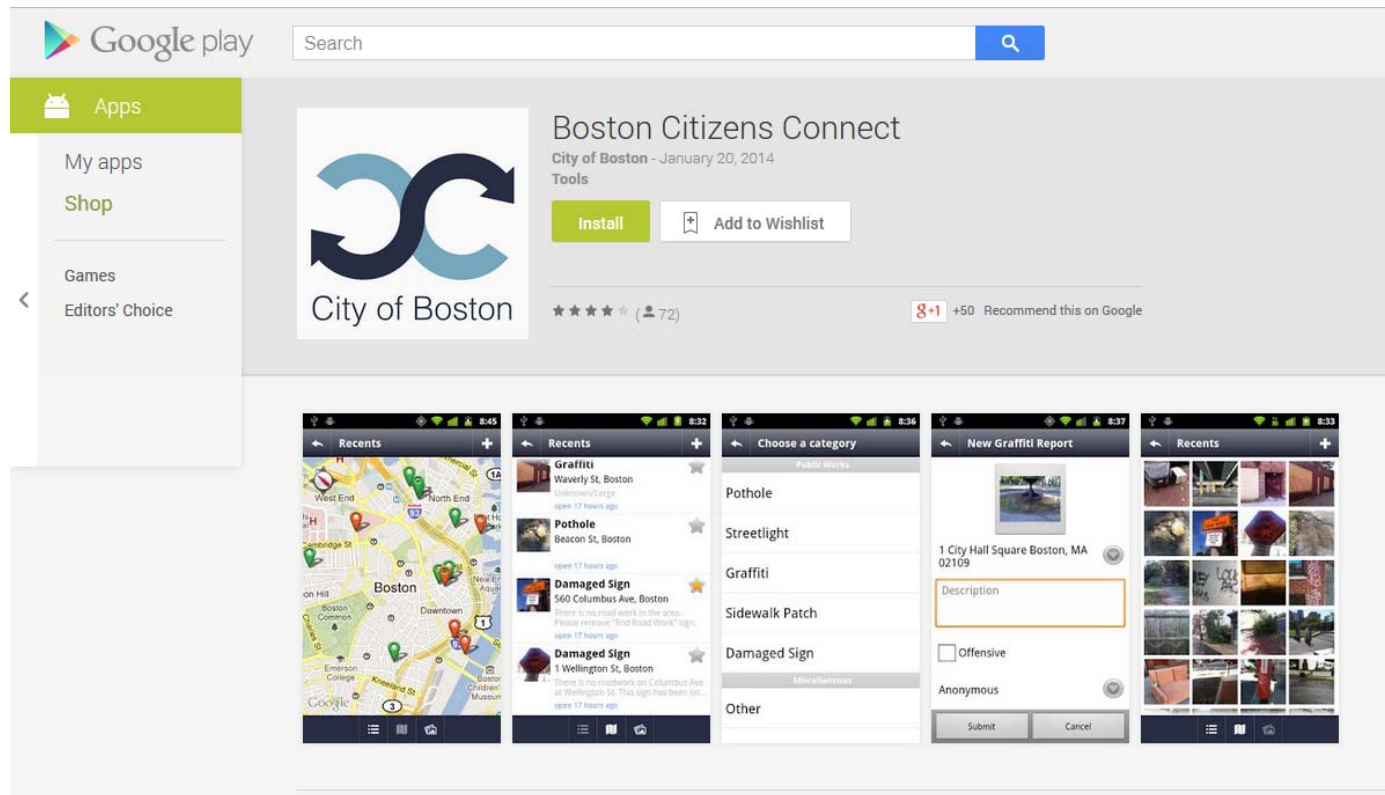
Google play

Search

Apps

My apps

Shop

Games

Editors' Choice

City of Boston

Boston Citizens Connect

City of Boston - January 20, 2014

Tools

Install

Add to Wishlist

★★★★★ (72)

g+1 +50 Recommend this on Google

8:45

Recents

West End

North End

Cambridge St

Boston

Downtown

Boston Common

Emerson College

Kneeland St

Google

8:32

Recents

Graffiti
Waverly St, Boston
Unknown/Large
open 17 hours ago

Pothole
Beacon St, Boston
open 17 hours ago

Damaged Sign
560 Columbus Ave, Boston
There is no road work in the area. Please remove "End Road Work" sign.
open 17 hours ago

Damaged Sign
1 Wellington St, Boston
There is no roadwork on Columbus Ave at Wellington St. This sign has been on...
open 17 hours ago

8:36

Choose a category

Public Works

Pothole

Streetlight

Graffiti

Sidewalk Patch

Damaged Sign

Miscellaneous

Other

8:37

New Graffiti Report

1 City Hall Square Boston, MA 02109

Description

Offensive

Anonymous

Submit

Cancel

8:33

Recents